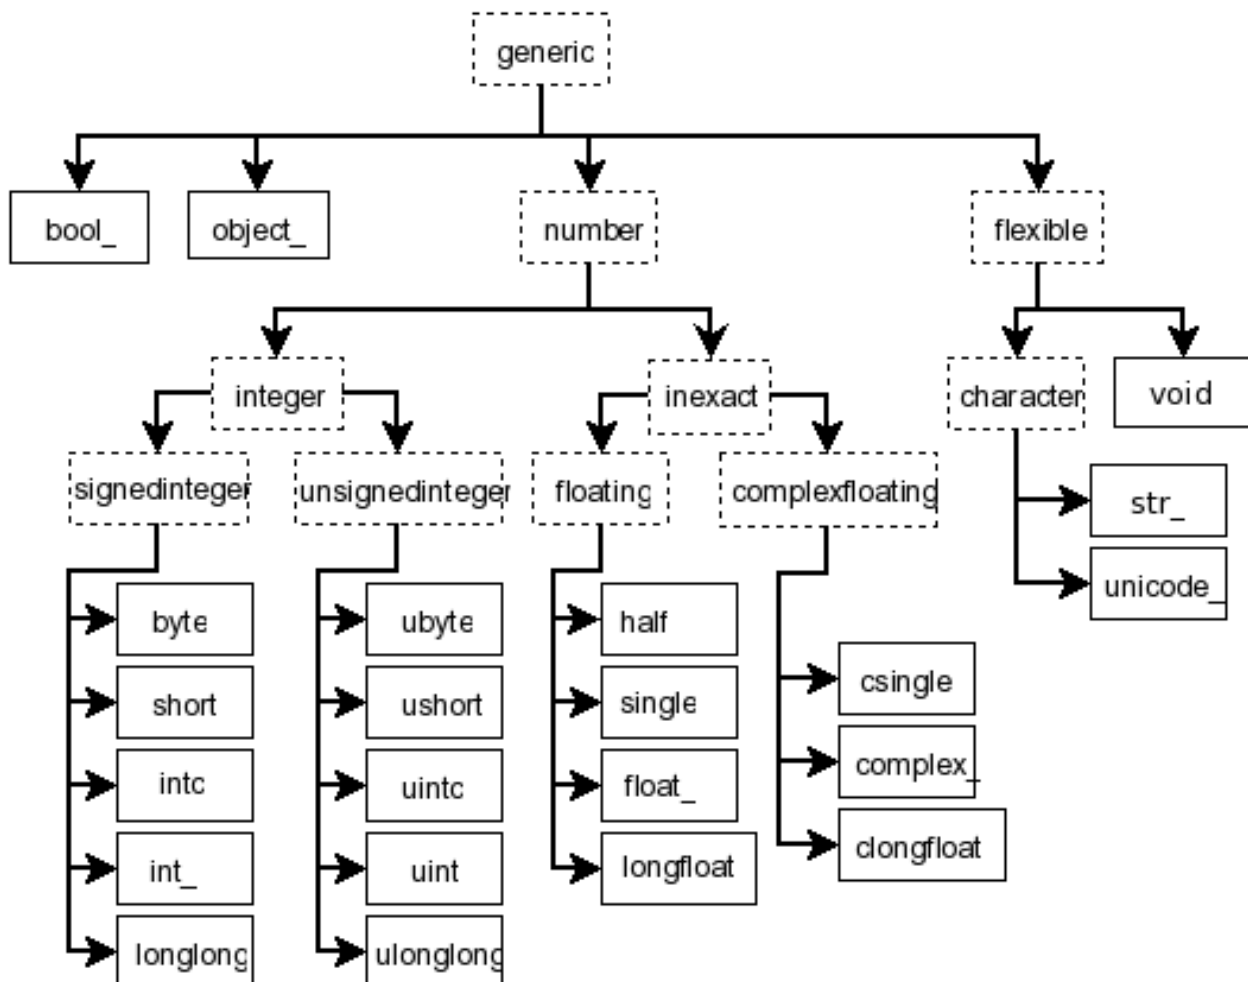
generic

bool_

object_

number

flexible

integer

inexact

character

void

signedinteger

unsignedinteger

floating

complexfloating

str_

unicode_

byte

short

intc

int_

longlong

ubyte

ushort

uintc

uint

ulonglong

half

single

float_

longfloat

csingle

complex_

clongfloat